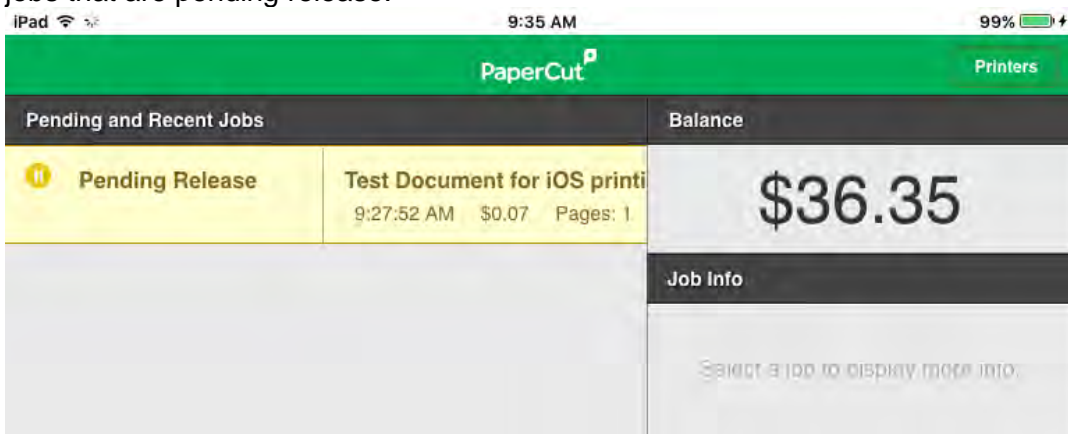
jobs that are pending release.

iPad
9:35 AM
99%

PaperCut
Printers

Pending and Recent Jobs

Pending Release
Test Document for iOS printi
9:27:52 AM $0.07 Pages: 1

Balance
$36.35

Job Info
Select a job to display more info.